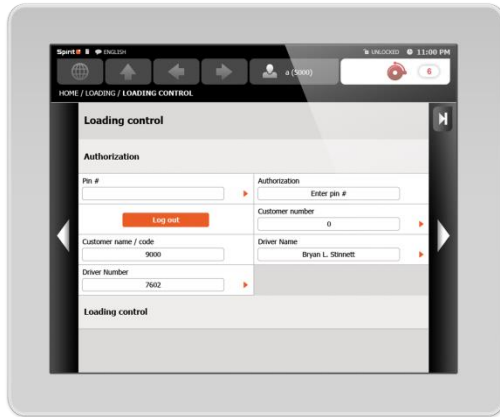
Spirit ENGLISH
UNLOCKED 11:00 PM
a (5000)
6
HOME / LOADING / LOADING CONTROL

Loading control

Authorization

| Pin # | Authorization |
|---|---|
| | Enter pin # |
| Log out | Customer number |
| | 0 |
| Customer name / code | Driver Name |
| 9000 | Bryan L. Stinnett |
| Driver Number | |
| 7602 | |

Loading control